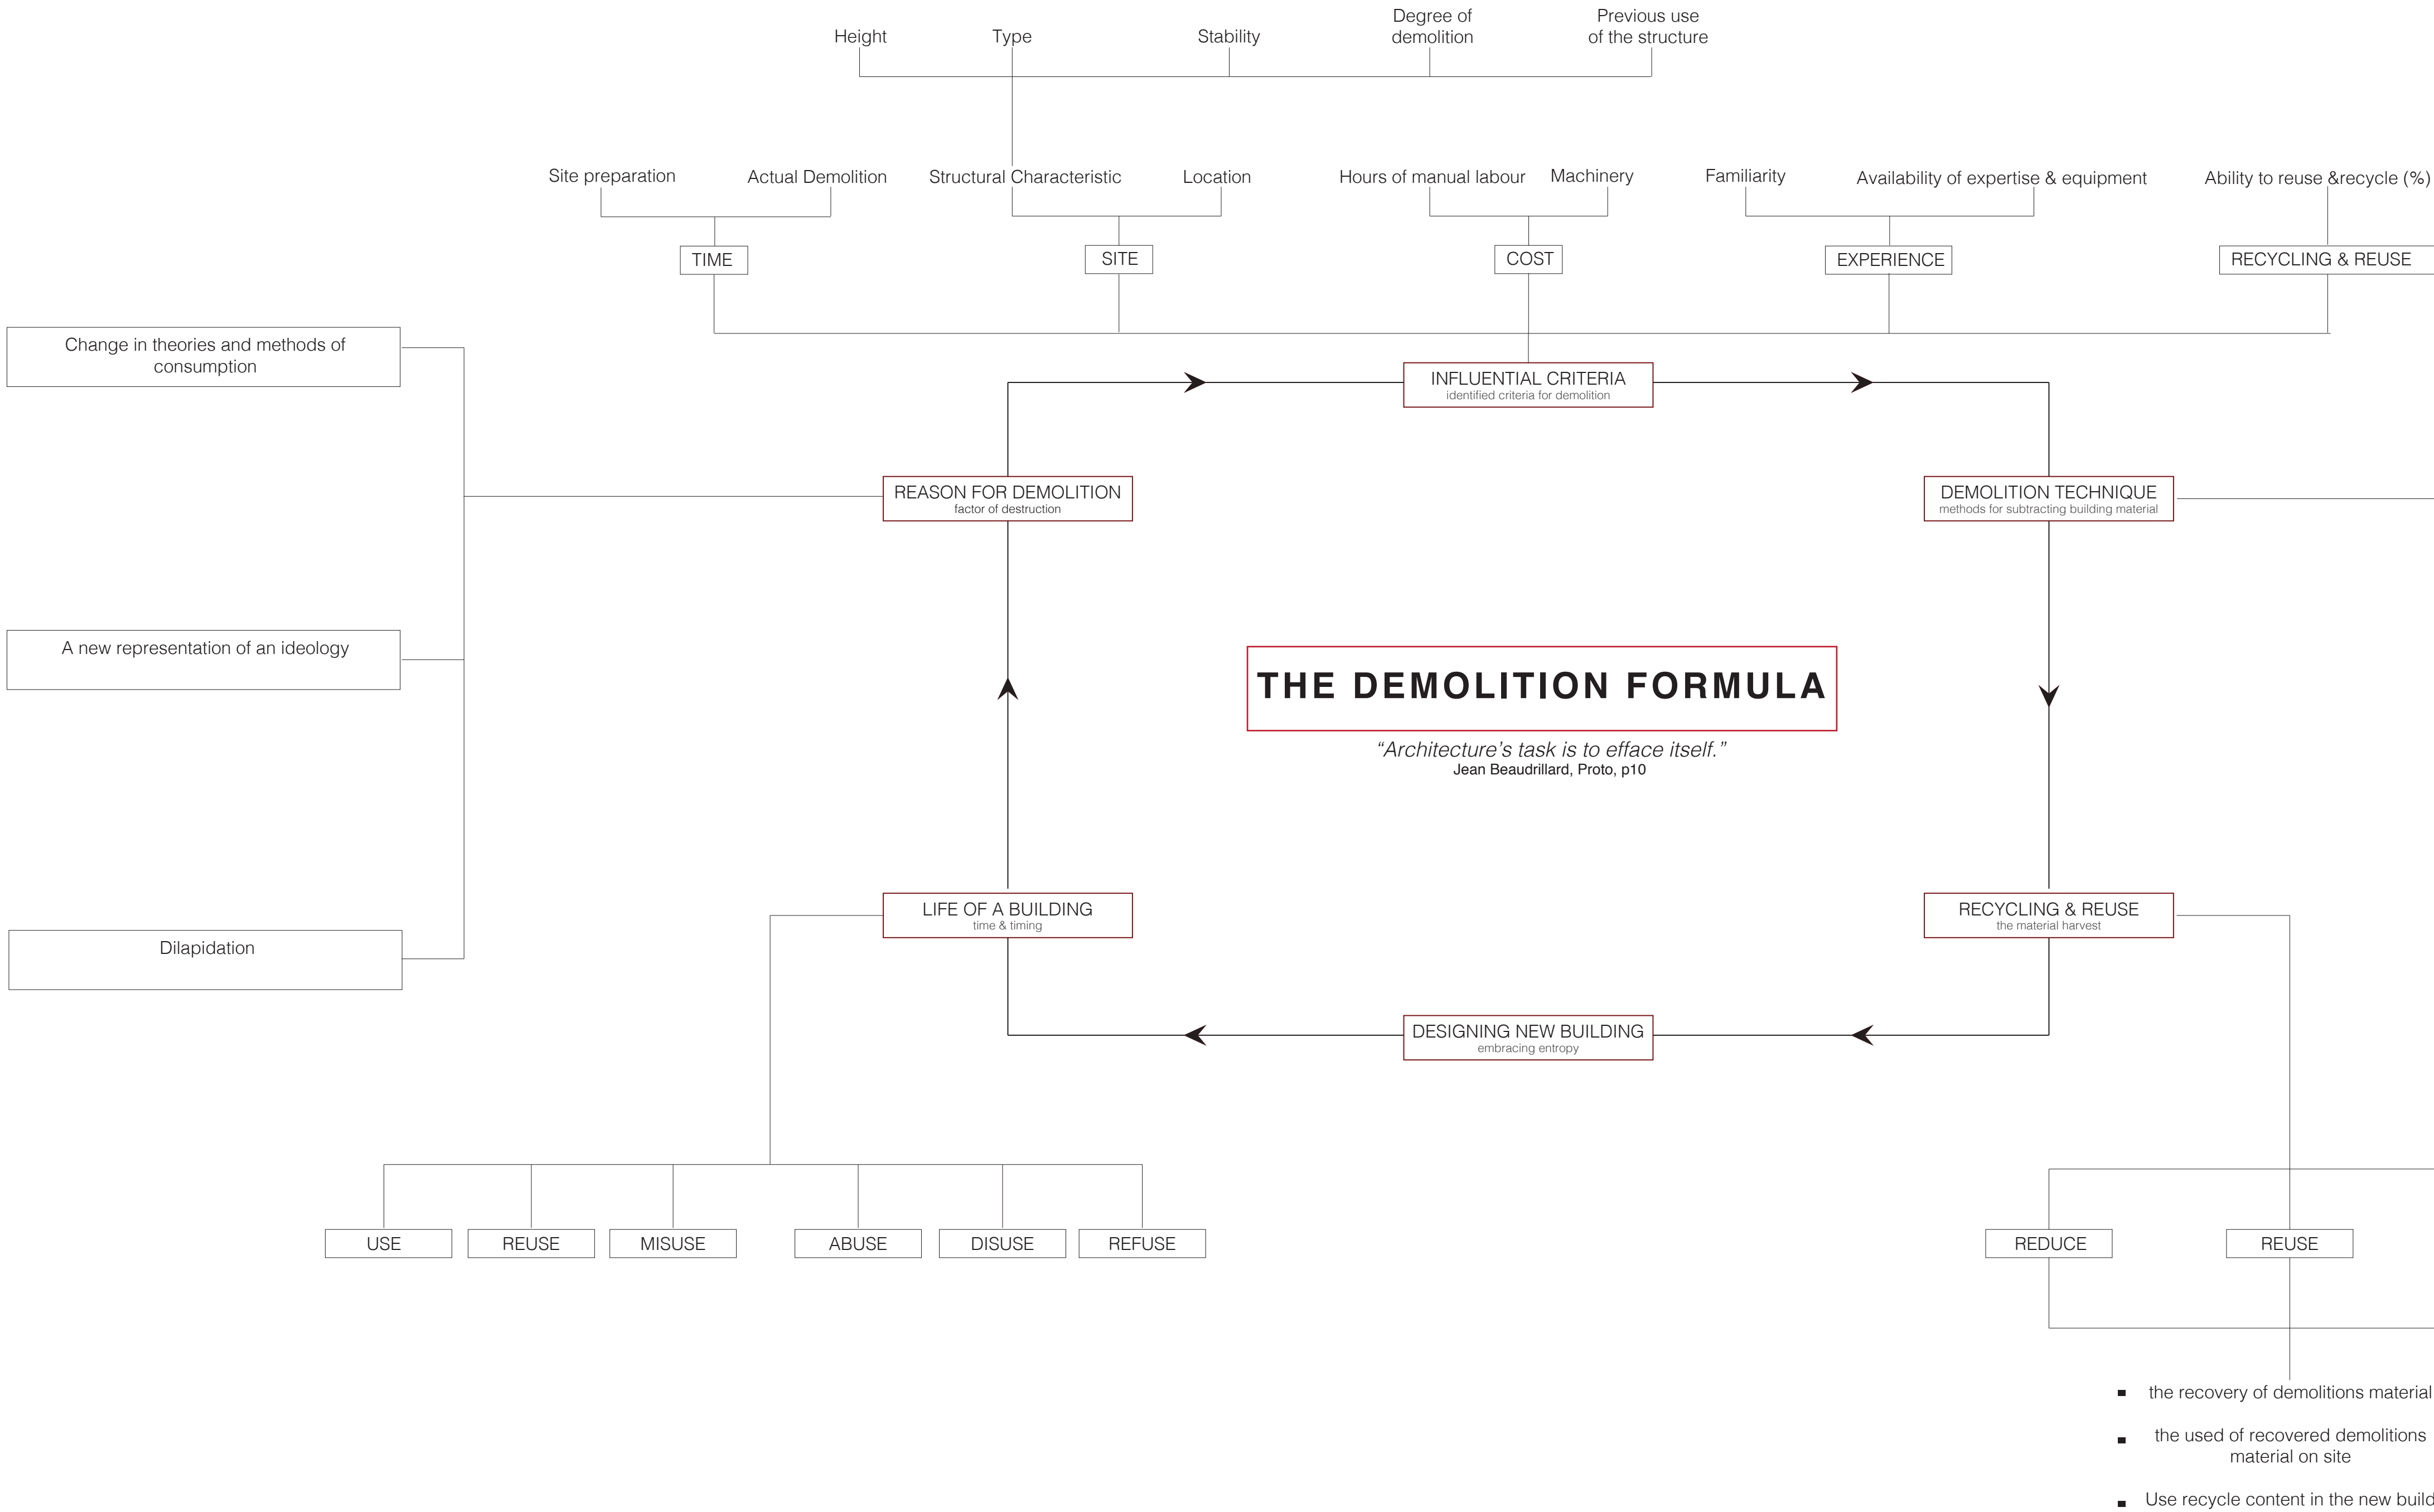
Height
Type
Stability
Degree of demolition
Previous use of the structure

Site preparation
Actual Demolition
Structural Characteristic
Location
Hours of manual labour
Machinery
Familiarity
Availability of expertise & equipment
Ability to reuse &recycle (%)

TIME
SITE
COST
EXPERIENCE
RECYCLING & REUSE

Change in theories and methods of consumption

INFLUENTIAL CRITERIA
identified criteria for demolition

REASON FOR DEMOLITION
factor of destruction

DEMOLITION TECHNIQUE
methods for subtracting building material

A new representation of an ideology

THE DEMOLITION FORMULA

*“Architecture’s task is to efface itself.”*
Jean Beaudrillard, Proto, p10

LIFE OF A BUILDING
time & timing

RECYCLING & REUSE
the material harvest

Dilapidation

DESIGNING NEW BUILDING
embracing entropy

USE
REUSE
MISUSE
ABUSE
DISUSE
REFUSE

REDUCE
REUSE

- the recovery of demolitions material
- the used of recovered demolitions material on site
- Use recycle content in the new build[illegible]